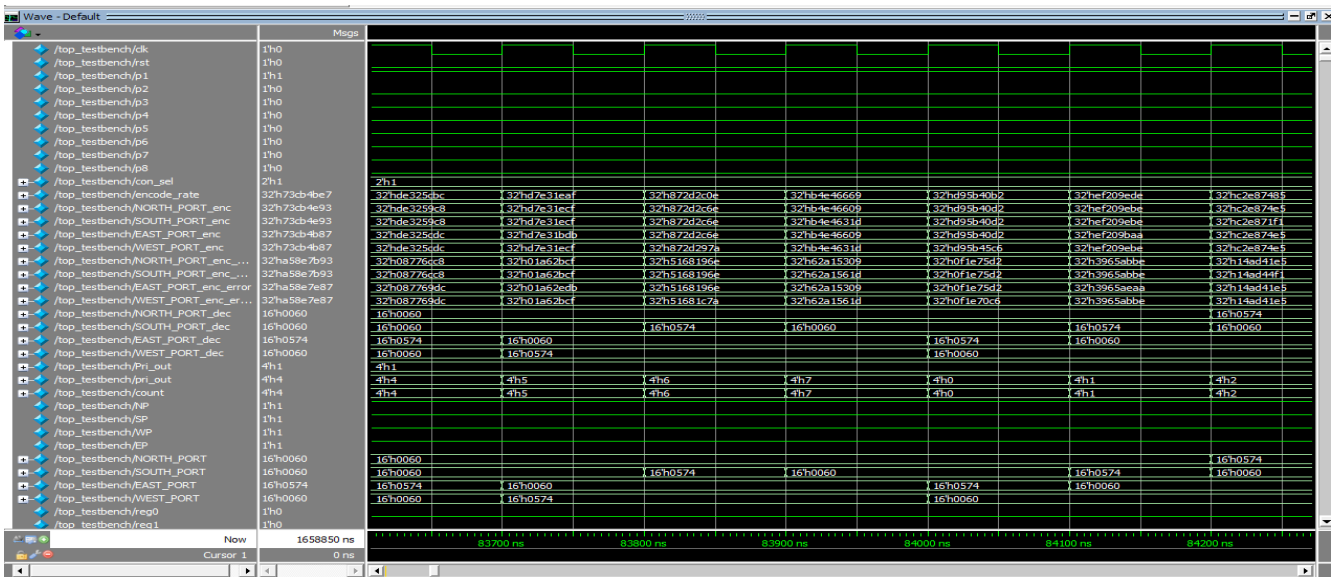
Wave - Default

Msgs

| Signal | Msgs | | | | | | | |
|---|---|---|---|---|---|---|---|---|
| /top_testbench/clk | 1'h0 | | | | | | | |
| /top_testbench/rst | 1'h0 | | | | | | | |
| /top_testbench/p1 | 1'h1 | | | | | | | |
| /top_testbench/p2 | 1'h0 | | | | | | | |
| /top_testbench/p3 | 1'h0 | | | | | | | |
| /top_testbench/p4 | 1'h0 | | | | | | | |
| /top_testbench/p5 | 1'h0 | | | | | | | |
| /top_testbench/p6 | 1'h0 | | | | | | | |
| /top_testbench/p7 | 1'h0 | | | | | | | |
| /top_testbench/p8 | 1'h0 | | | | | | | |
| /top_testbench/con_sel | 2'h1 | 2'h1 | | | | | | |
| /top_testbench/encode_rate | 32'h73cb4be7 | 32'hde325dbc | 32'hd7e31eaf | 32'h872d2c0e | 32'hb4e46669 | 32'hd95b40b2 | 32'hef209ede | 32'hc2e87485 |
| /top_testbench/NORTH_PORT_enc | 32'h73cb4e93 | 32'hde3259c8 | 32'hd7e31ecf | 32'h872d2c6e | 32'hb4e46609 | 32'hd95b40d2 | 32'hef209ebe | 32'hc2e874e5 |
| /top_testbench/SOUTH_PORT_enc | 32'h73cb4e93 | 32'hde3259c8 | 32'hd7e31ecf | 32'h872d2c6e | 32'hb4e4631d | 32'hd95b40d2 | 32'hef209ebe | 32'hc2e871f1 |
| /top_testbench/EAST_PORT_enc | 32'h73cb4b87 | 32'hde325ddc | 32'hd7e31bdb | 32'h872d2c6e | 32'hb4e46609 | 32'hd95b40d2 | 32'hef209baa | 32'hc2e874e5 |
| /top_testbench/WEST_PORT_enc | 32'h73cb4b87 | 32'hde325ddc | 32'hd7e31ecf | 32'h872d297a | 32'hb4e4631d | 32'hd95b45c6 | 32'hef209ebe | 32'hc2e874e5 |
| /top_testbench/NORTH_PORT_enc_... | 32'ha58e7b93 | 32'h08776cc8 | 32'h01a62bcf | 32'h5168196e | 32'h62a15309 | 32'h0f1e75d2 | 32'h3965abbe | 32'h14ad41e5 |
| /top_testbench/SOUTH_PORT_enc_... | 32'ha58e7b93 | 32'h08776cc8 | 32'h01a62bcf | 32'h5168196e | 32'h62a1561d | 32'h0f1e75d2 | 32'h3965abbe | 32'h14ad44f1 |
| /top_testbench/EAST_PORT_enc_error | 32'ha58e7e87 | 32'h087769dc | 32'h01a62edb | 32'h5168196e | 32'h62a15309 | 32'h0f1e75d2 | 32'h3965aeaa | 32'h14ad41e5 |
| /top_testbench/WEST_PORT_enc_er... | 32'ha58e7e87 | 32'h087769dc | 32'h01a62bcf | 32'h51681c7a | 32'h62a1561d | 32'h0f1e70c6 | 32'h3965abbe | 32'h14ad41e5 |
| /top_testbench/NORTH_PORT_dec | 16'h0060 | 16'h0060 | | | | | | 16'h0574 |
| /top_testbench/SOUTH_PORT_dec | 16'h0060 | 16'h0060 | | 16'h0574 | 16'h0060 | | 16'h0574 | 16'h0060 |
| /top_testbench/EAST_PORT_dec | 16'h0574 | 16'h0574 | 16'h0060 | | | 16'h0574 | 16'h0060 | |
| /top_testbench/WEST_PORT_dec | 16'h0060 | 16'h0060 | 16'h0574 | | | 16'h0060 | | |
| /top_testbench/Pri_out | 4'h1 | 4'h1 | | | | | | |
| /top_testbench/pri_out | 4'h4 | 4'h4 | 4'h5 | 4'h6 | 4'h7 | 4'h0 | 4'h1 | 4'h2 |
| /top_testbench/count | 4'h4 | 4'h4 | 4'h5 | 4'h6 | 4'h7 | 4'h0 | 4'h1 | 4'h2 |
| /top_testbench/NP | 1'h1 | | | | | | | |
| /top_testbench/SP | 1'h1 | | | | | | | |
| /top_testbench/WP | 1'h1 | | | | | | | |
| /top_testbench/EP | 1'h1 | | | | | | | |
| /top_testbench/NORTH_PORT | 16'h0060 | 16'h0060 | | | | | | 16'h0574 |
| /top_testbench/SOUTH_PORT | 16'h0060 | 16'h0060 | | 16'h0574 | 16'h0060 | | 16'h0574 | 16'h0060 |
| /top_testbench/EAST_PORT | 16'h0574 | 16'h0574 | 16'h0060 | | | 16'h0574 | 16'h0060 | |
| /top_testbench/WEST_PORT | 16'h0060 | 16'h0060 | 16'h0574 | | | 16'h0060 | | |
| /top_testbench/reg0 | 1'h0 | | | | | | | |
| /top_testbench/reg1 | 1'h0 | | | | | | | |

Now 1658850 ns
Cursor 1 0 ns

83700 ns 83800 ns 83900 ns 84000 ns 84100 ns 84200 ns